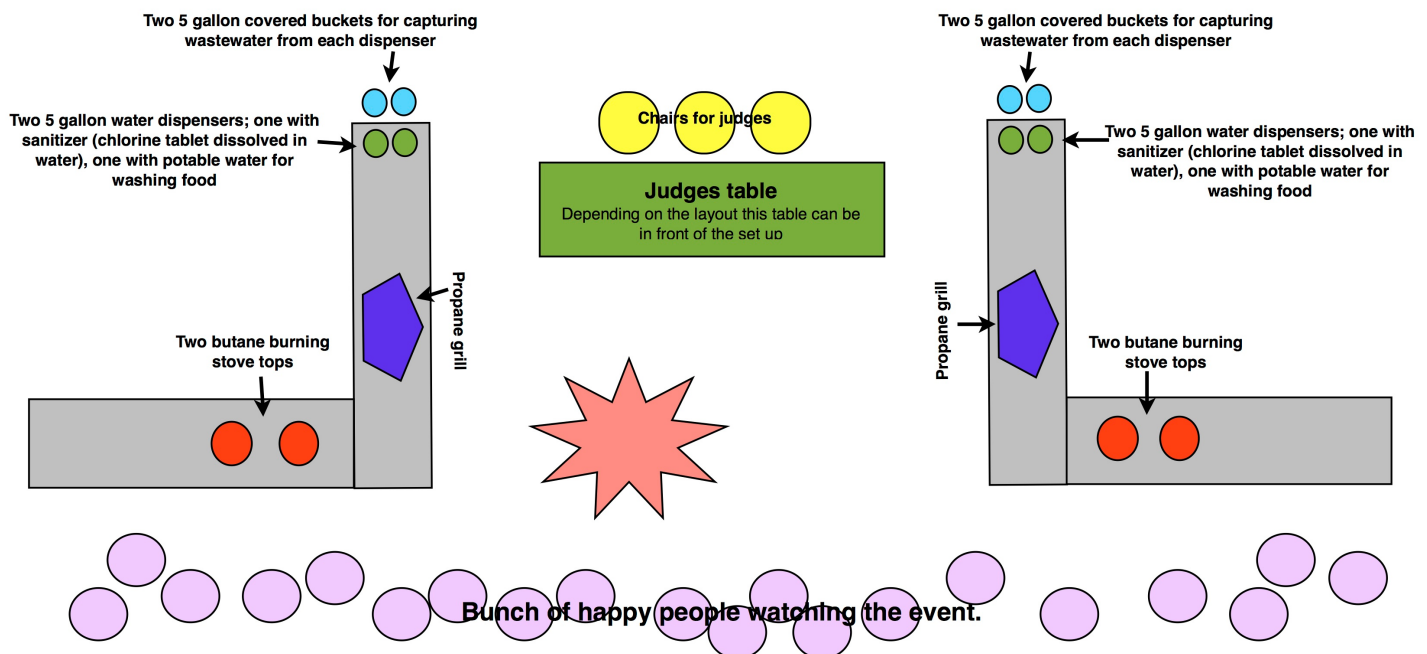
Two 5 gallon covered buckets for capturing wastewater from each dispenser

Two 5 gallon water dispensers; one with sanitizer (chlorine tablet dissolved in water), one with potable water for washing food

Propane grill

Two butane burning stove tops

Chairs for judges

Judges table
Depending on the layout this table can be in front of the set up

Two 5 gallon covered buckets for capturing wastewater from each dispenser

Two 5 gallon water dispensers; one with sanitizer (chlorine tablet dissolved in water), one with potable water for washing food

Propane grill

Two butane burning stove tops

Bunch of happy people watching the event.